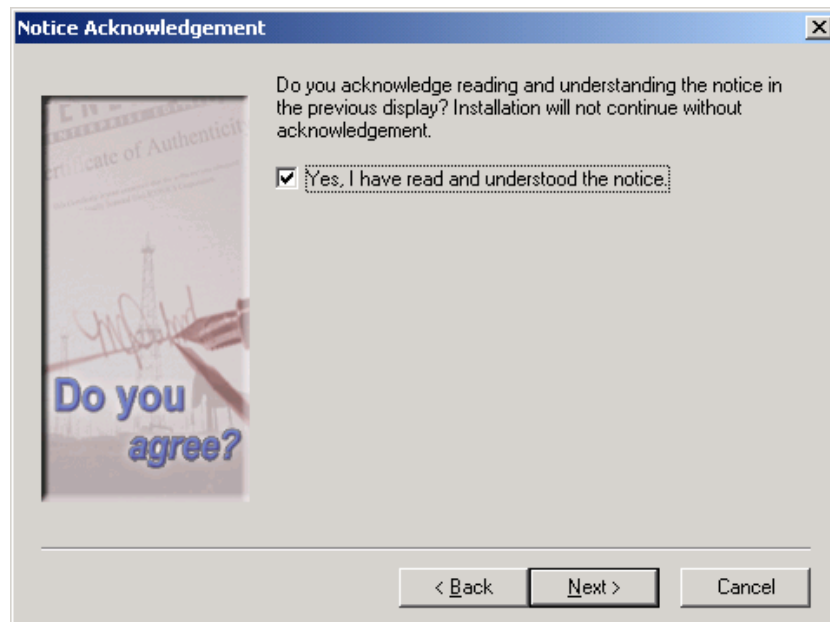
Notice Acknowledgement

Do you acknowledge reading and understanding the notice in the previous display? Installation will not continue without acknowledgement.

Yes, I have read and understood the notice.

ertificate of Authenticity

Do you agree?

< Back

Next >

Cancel